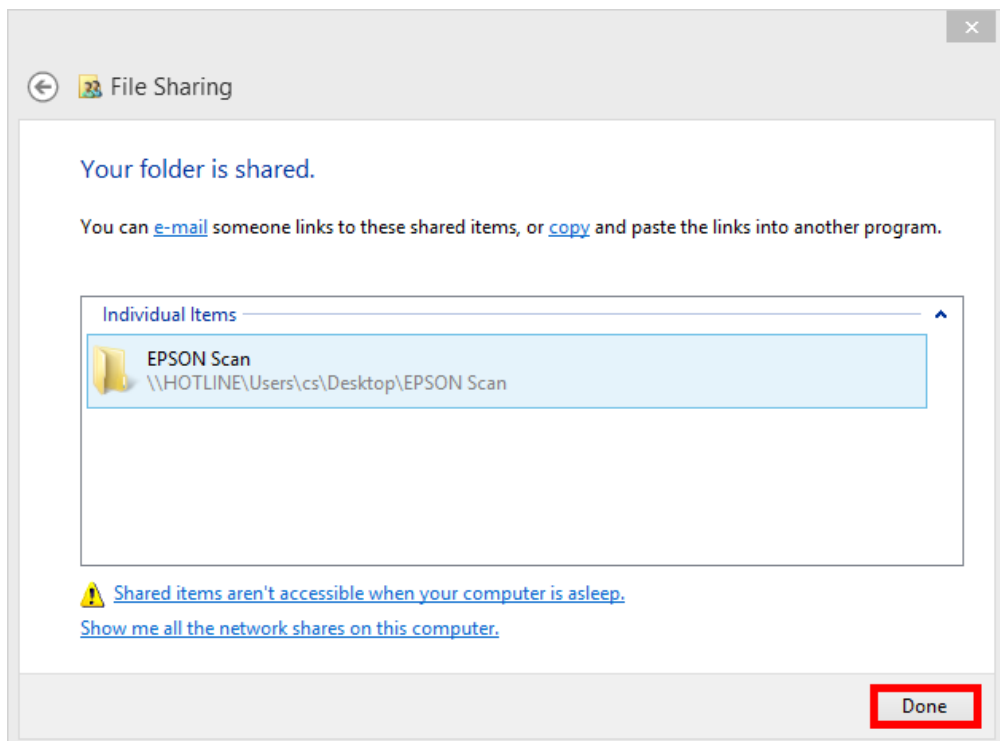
File Sharing

Your folder is shared.

You can e-mail someone links to these shared items, or copy and paste the links into another program.

Individual Items

EPSON Scan
\\HOTLINE\Users\cs\Desktop\EPSON Scan

Shared items aren't accessible when your computer is asleep.

Show me all the network shares on this computer.

Done